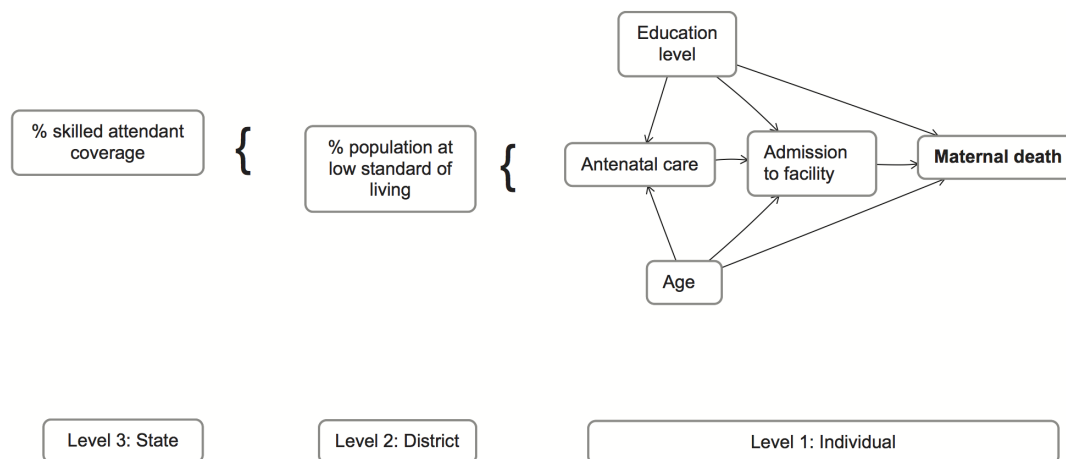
Education level

% skilled attendant coverage

{

% population at low standard of living

{

Antenatal care

Admission to facility

**Maternal death**

Age

Level 3: State

Level 2: District

Level 1: Individual